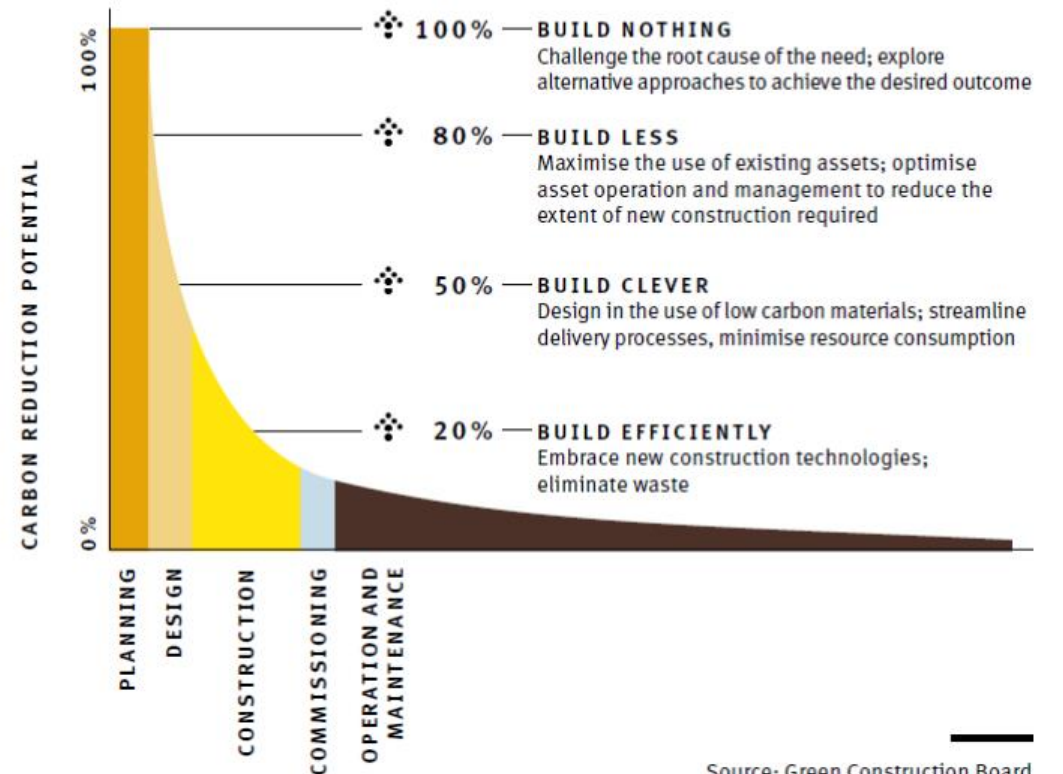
CARBON REDUCTION POTENTIAL

100%

0%

100% — BUILD NOTHING
Challenge the root cause of the need; explore alternative approaches to achieve the desired outcome

80% — BUILD LESS
Maximise the use of existing assets; optimise asset operation and management to reduce the extent of new construction required

50% — BUILD CLEVER
Design in the use of low carbon materials; streamline delivery processes, minimise resource consumption

20% — BUILD EFFICIENTLY
Embrace new construction technologies; eliminate waste

PLANNING

DESIGN

CONSTRUCTION

COMMISSIONING

OPERATION AND MAINTENANCE

Source: Green Construction Board